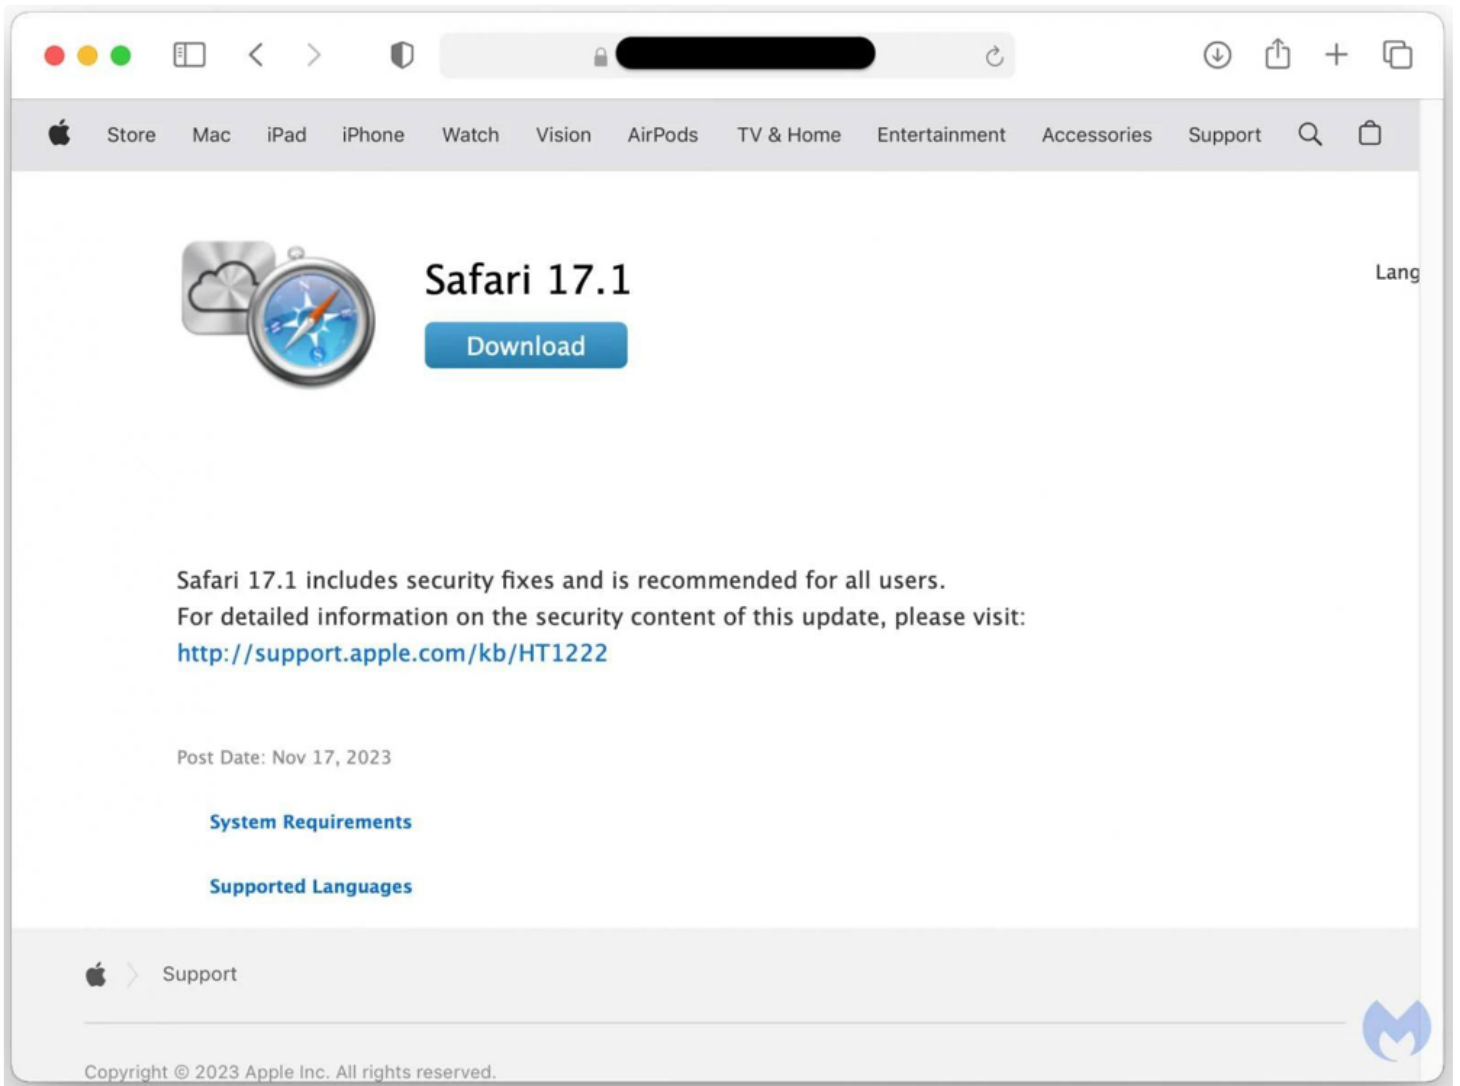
Store Mac iPad iPhone Watch Vision AirPods TV & Home Entertainment Accessories Support

Safari 17.1

Download

Lang

Safari 17.1 includes security fixes and is recommended for all users.
For detailed information on the security content of this update, please visit:
http://support.apple.com/kb/HT1222

Post Date: Nov 17, 2023

System Requirements

Supported Languages

Support

Copyright © 2023 Apple Inc. All rights reserved.